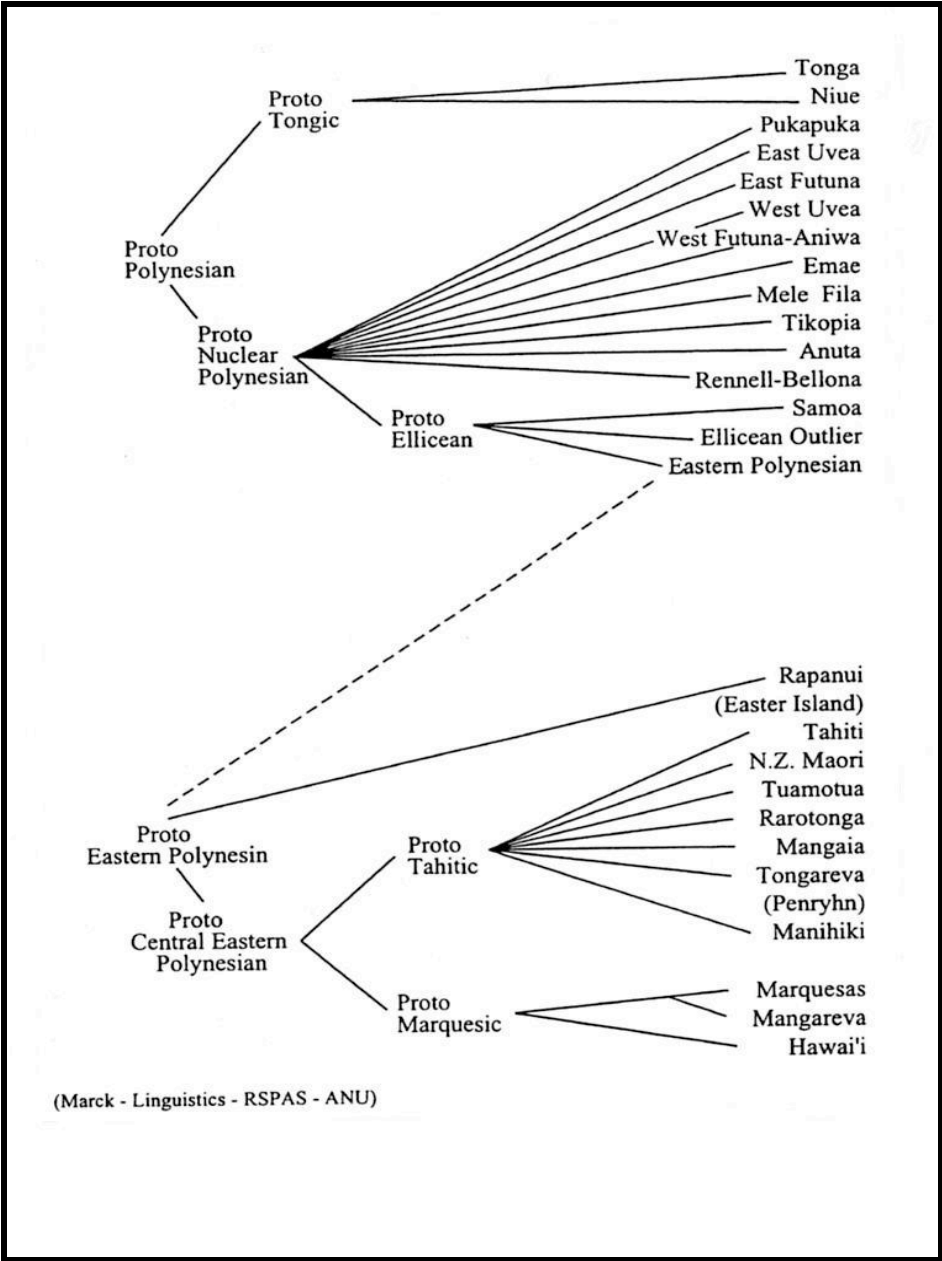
Proto Tongic

Tonga
Niue

Proto Polynesian

Pukapuka
East Uvea
East Futuna
West Uvea
West Futuna-Aniwa
Emae
Mele Fila
Tikopia
Anuta
Rennell-Bellona

Proto Nuclear Polynesian

Proto Ellicean

Samoa
Ellicean Outlier
Eastern Polynesian

Rapanui (Easter Island)
Tahiti
N.Z. Maori
Tuamotua
Rarotonga
Mangaia
Tongareva (Penryhn)
Manihiki

Proto Eastern Polynesin

Proto Tahitic

Proto Central Eastern Polynesian

Proto Marquesic

Marquesas
Mangareva
Hawai'i

(Marck - Linguistics - RSPAS - ANU)